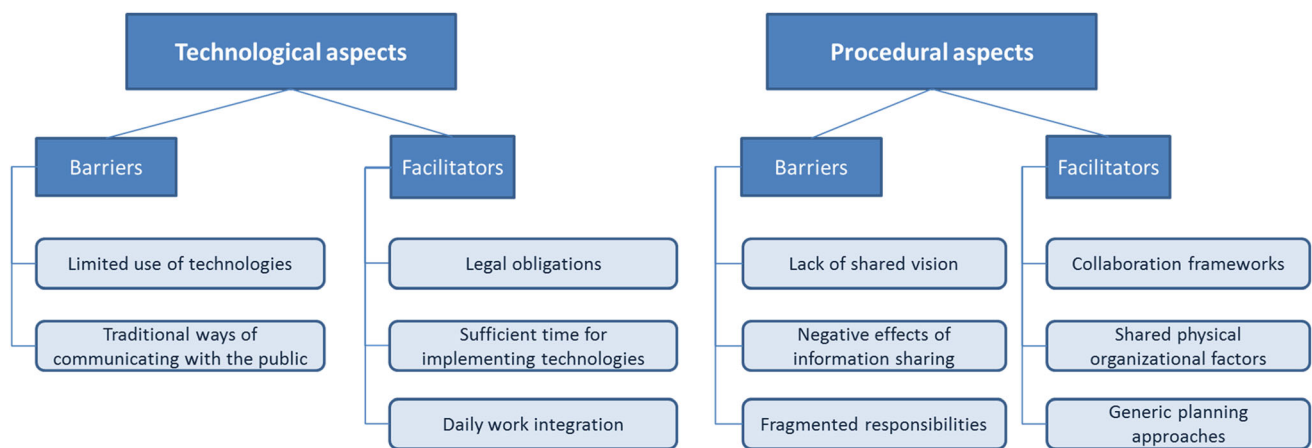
Technological aspects

Barriers

Limited use of technologies

Traditional ways of communicating with the public

Facilitators

Legal obligations

Sufficient time for implementing technologies

Daily work integration

Procedural aspects

Barriers

Lack of shared vision

Negative effects of information sharing

Fragmented responsibilities

Facilitators

Collaboration frameworks

Shared physical organizational factors

Generic planning approaches